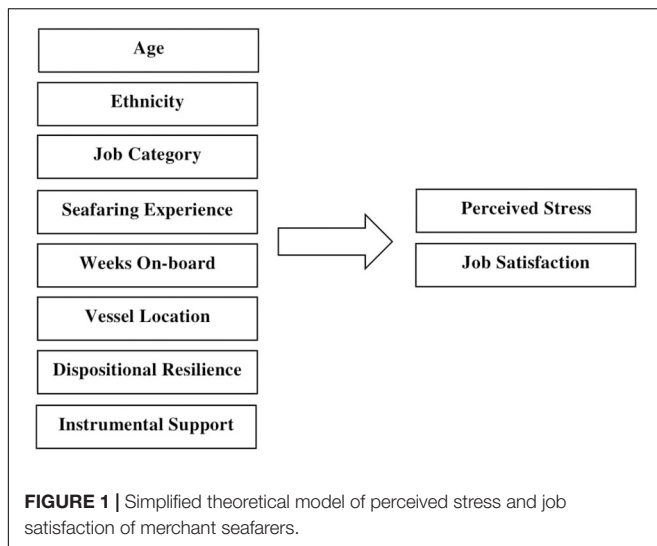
Age

Ethnicity

Job Category

Seafaring Experience

Weeks On-board

Vessel Location

Dispositional Resilience

Instrumental Support

Perceived Stress

Job Satisfaction

FIGURE 1 | Simplified theoretical model of perceived stress and job satisfaction of merchant seafarers.